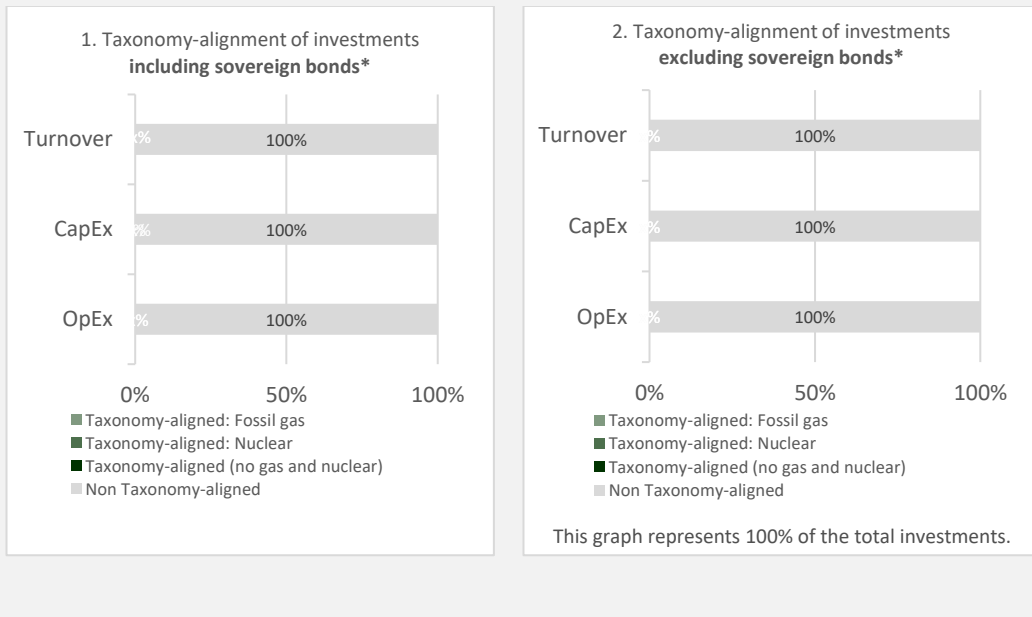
1. Taxonomy-alignment of investments
**including sovereign bonds***

Turnover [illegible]% 100%

CapEx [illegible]% 100%

OpEx % 100%

0% 50% 100%

Taxonomy-aligned: Fossil gas
Taxonomy-aligned: Nuclear
Taxonomy-aligned (no gas and nuclear)
Non Taxonomy-aligned

2. Taxonomy-alignment of investments
**excluding sovereign bonds***

Turnover % 100%

CapEx % 100%

OpEx % 100%

0% 50% 100%

Taxonomy-aligned: Fossil gas
Taxonomy-aligned: Nuclear
Taxonomy-aligned (no gas and nuclear)
Non Taxonomy-aligned

This graph represents 100% of the total investments.